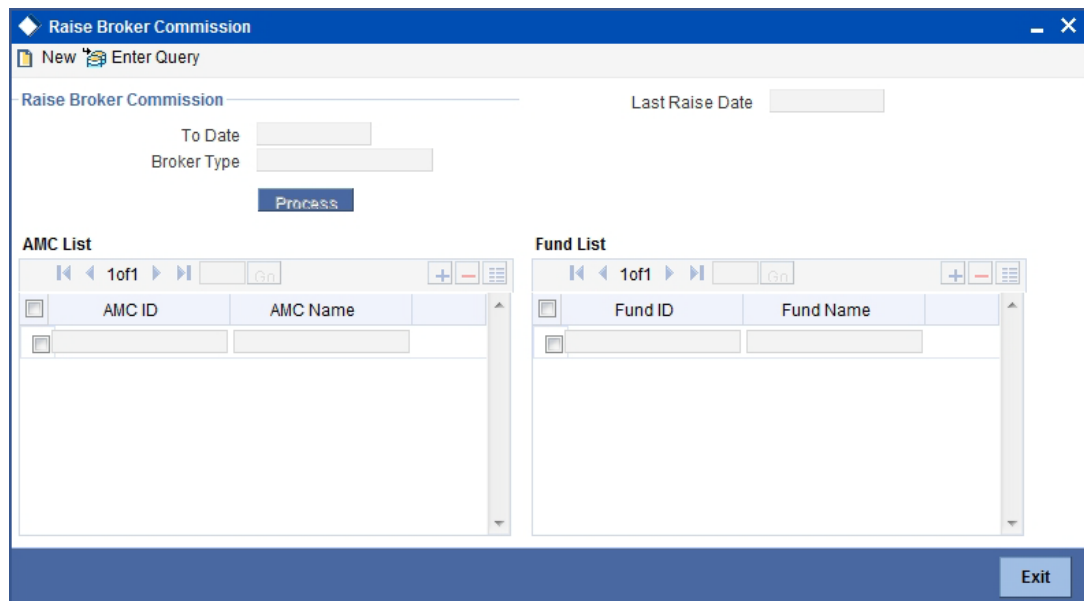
Raise Broker Commission

New Enter Query

Raise Broker Commission

Last Raise Date

To Date

Broker Type

Process

AMC List

1 of 1 Go

| | AMC ID | AMC Name |
|---|---|---|
| | | |

Fund List

1 of 1 Go

| | Fund ID | Fund Name |
|---|---|---|
| | | |

Exit